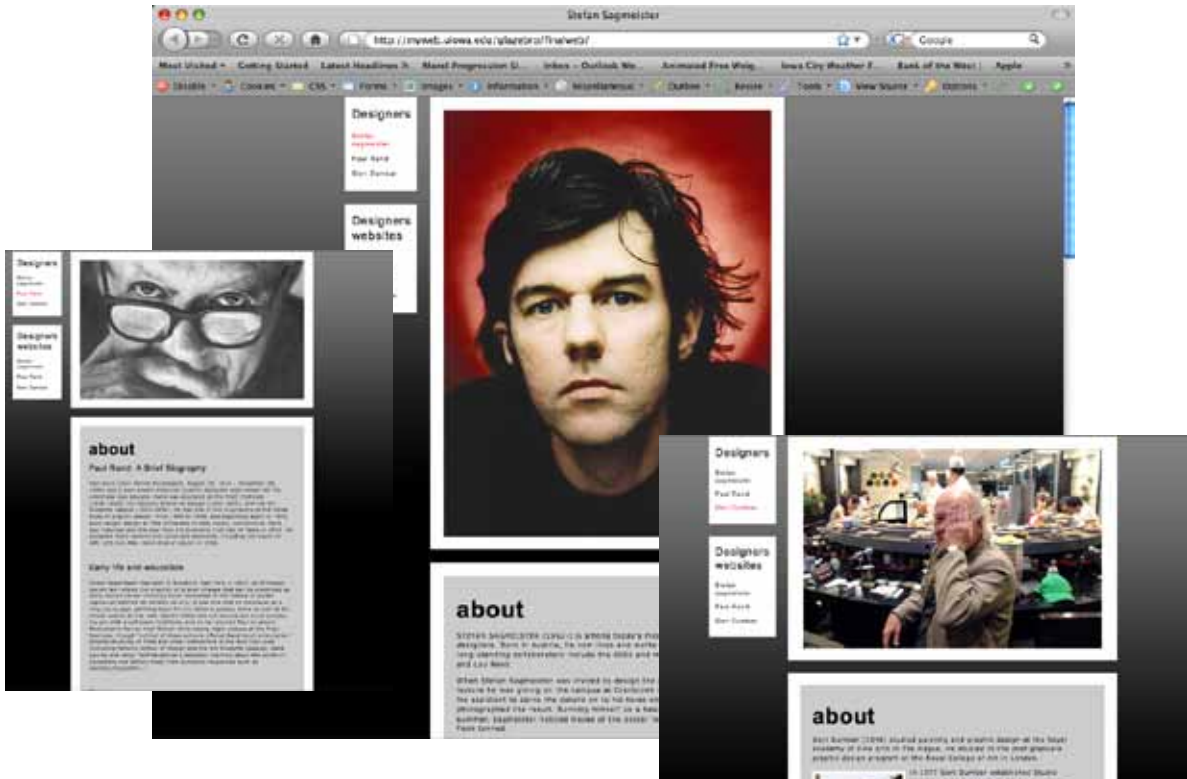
Stefan Sagmeister

http://myweb.uiowa.edu/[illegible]/finalweb/

Google

Most Visited Getting Started Latest Headlines Mozilla Progressive U... Inbox – Outlook We... Animated Free Weig... Iowa City Weather F... Bank of the West Apple

Disable Cookies CSS Forms Images Information Miscellaneous Outline Resize Tools View Source Options

Designers

Stefan Sagmeister

Paul Rand

Gert Dumbar

Designers websites

Designers

Stefan Sagmeister

Paul Rand

Gert Dumbar

Designers websites

Stefan Sagmeister

Paul Rand

Gert Dumbar

about

Paul Rand: A Brief Biography

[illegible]

Early life and education

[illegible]

about

Stefan Sagmeister (1962-) is among today's most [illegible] designers. Born in Austria, he now lives and works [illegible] long standing collaborators include the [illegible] and Lou Reed.

When Stefan Sagmeister was invited to design the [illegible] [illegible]

Designers

Stefan Sagmeister

Paul Rand

Gert Dumbar

Designers websites

Stefan Sagmeister

Paul Rand

Gert Dumbar

about

Gert Dumbar (1940) studied painting and graphic design at the Royal Academy of Fine Arts in The Hague. He studied to the post-graduate graphic design program at the Royal College of Art in London.

In 1977 Gert Dumbar established Studio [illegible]